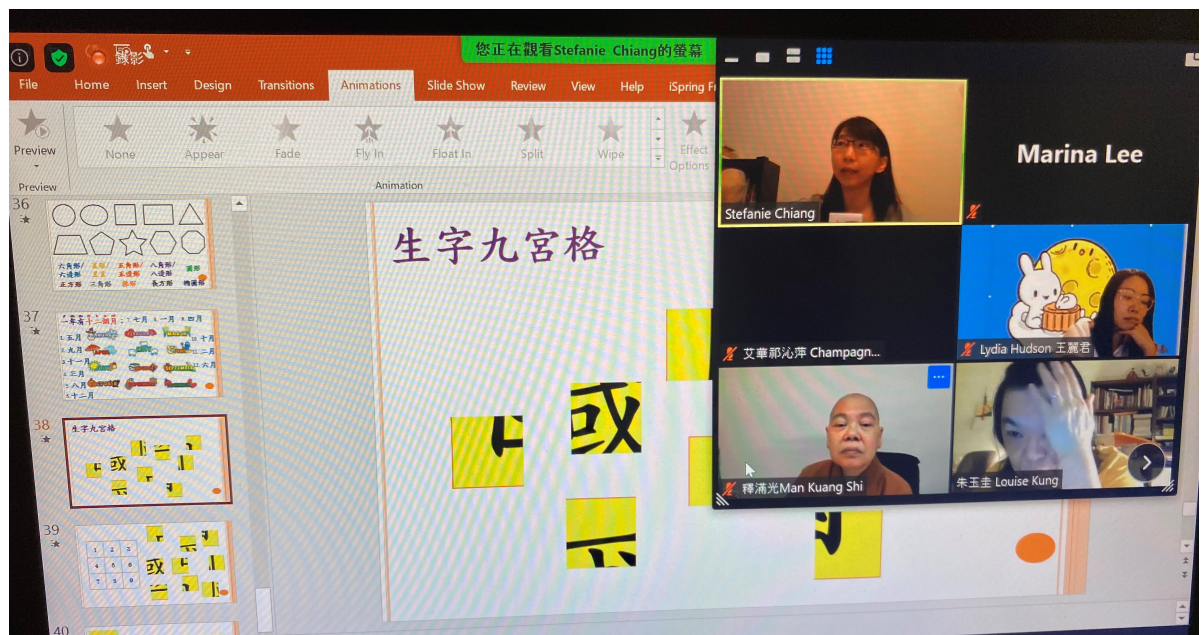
您正在觀看Stefanie Chiang的螢幕

錄影

File Home Insert Design Transitions Animations Slide Show Review View Help iSpring F

Preview

None Appear Fade Fly In Float In Split Wipe

Effect Options

Preview

Animation

36

37

38

生字九宮格

39

40

生字九宮格

或

Stefanie Chiang

Marina Lee

艾華郭沁萍 Champagn...

Lydia Hudson 王麗君

釋滿光Man Kuang Shi

朱玉圭 Louise Kung